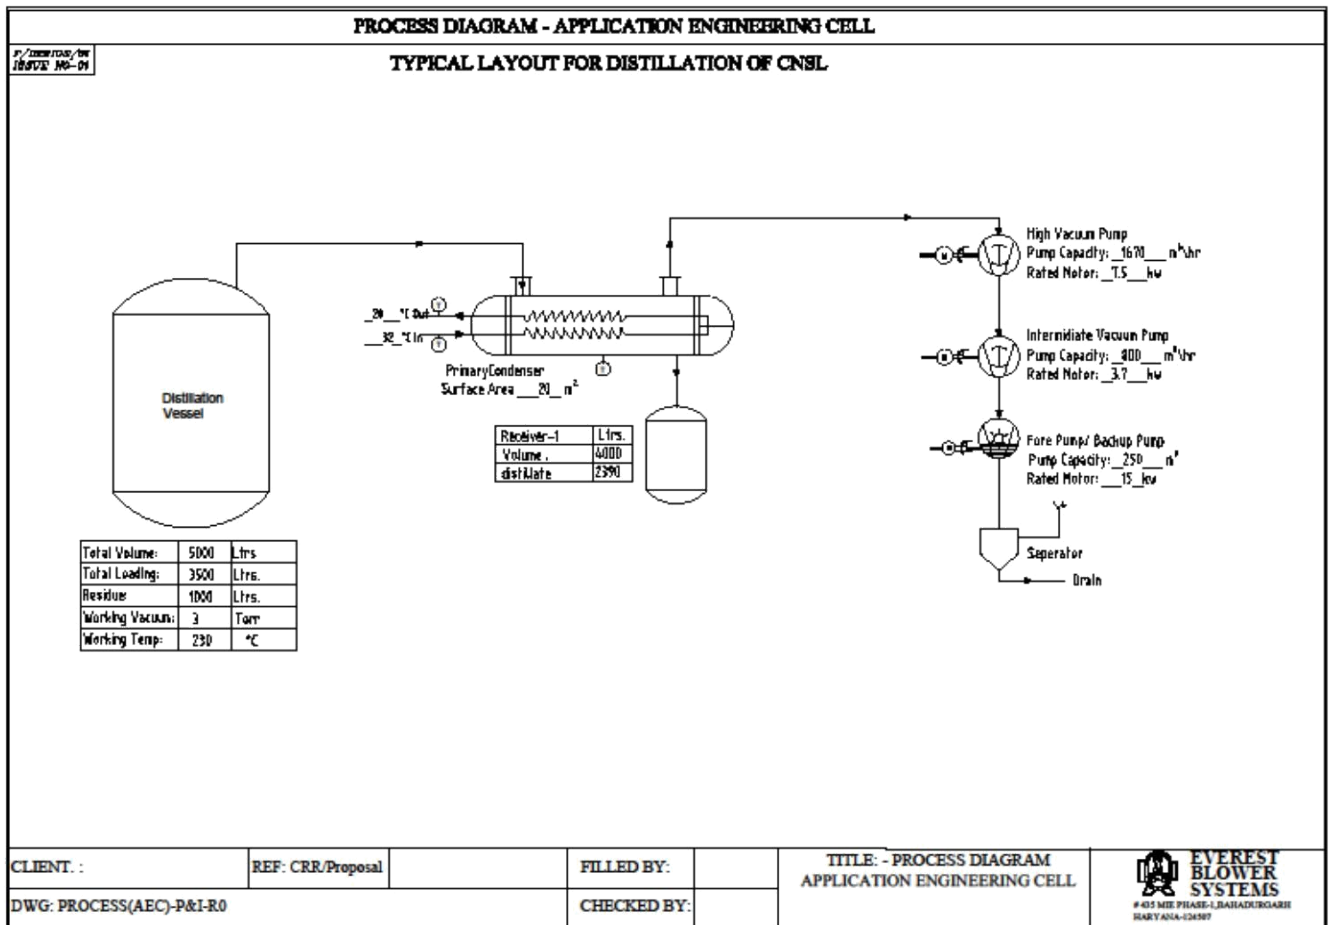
PROCESS DIAGRAM - APPLICATION ENGINEERING CELL

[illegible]
ISSUE NO-01

TYPICAL LAYOUT FOR DISTILLATION OF CNSL

High Vacuum Pump
Pump Capacity: _1670___ m³\hr
Rated Motor: _7.5___ kw

Intermidiate Vacuum Pump
Pump Capacity: _800___ m³\hr
Rated Motor: _3.7___ kw

Fore Pump/ Backup Pump
Pump Capacity: _250___ m³
Rated Motor: ___15_ kw

M
M
M

_20__ °C Out
__32_ °C In

T
T
T

PrimaryCondenser
Surface Area ___20_ m²

Distillation
Vessel

| Receiver-1 | Ltrs. |
|---|---|
| Volume . | 4000 |
| distillate | 2390 |

Seperator
Drain

| Total Volume: | 5000 | Ltrs |
|---|---|---|
| Total Loading: | 3500 | Ltrs. |
| Residue: | 1000 | Ltrs. |
| Working Vacuum: | 3 | Torr |
| Working Temp: | 230 | °C |

| CLIENT. : | REF: CRR/Proposal | | FILLED BY: | | TITLE: - PROCESS DIAGRAM APPLICATION ENGINEERING CELL | EVEREST BLOWER SYSTEMS |
|---|---|---|---|---|---|---|
| DWG: PROCESS(AEC)-P&I-R0 | | | CHECKED BY: | | | #435 MIE PHASE-I, BAHADURGARH HARYANA-124507 |